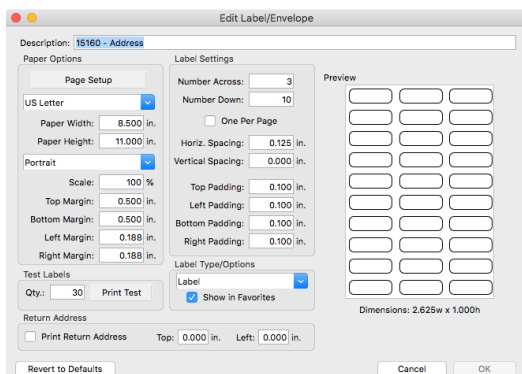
Edit Label/Envelope

Description: 15160 - Address

Paper Options

Page Setup

US Letter

Paper Width: 8.500 in.

Paper Height: 11.000 in.

Portrait

Scale: 100 %

Top Margin: 0.500 in.

Bottom Margin: 0.500 in.

Left Margin: 0.188 in.

Right Margin: 0.188 in.

Label Settings

Number Across: 3

Number Down: 10

One Per Page

Horiz. Spacing: 0.125 in.

Vertical Spacing: 0.000 in.

Top Padding: 0.100 in.

Left Padding: 0.100 in.

Bottom Padding: 0.100 in.

Right Padding: 0.100 in.

Preview

Dimensions: 2.625w x 1.000h

Test Labels

Qty.: 30 Print Test

Label Type/Options

Label

Show in Favorites

Return Address

Print Return Address Top: 0.000 in. Left: 0.000 in.

Revert to Defaults

Cancel

OK